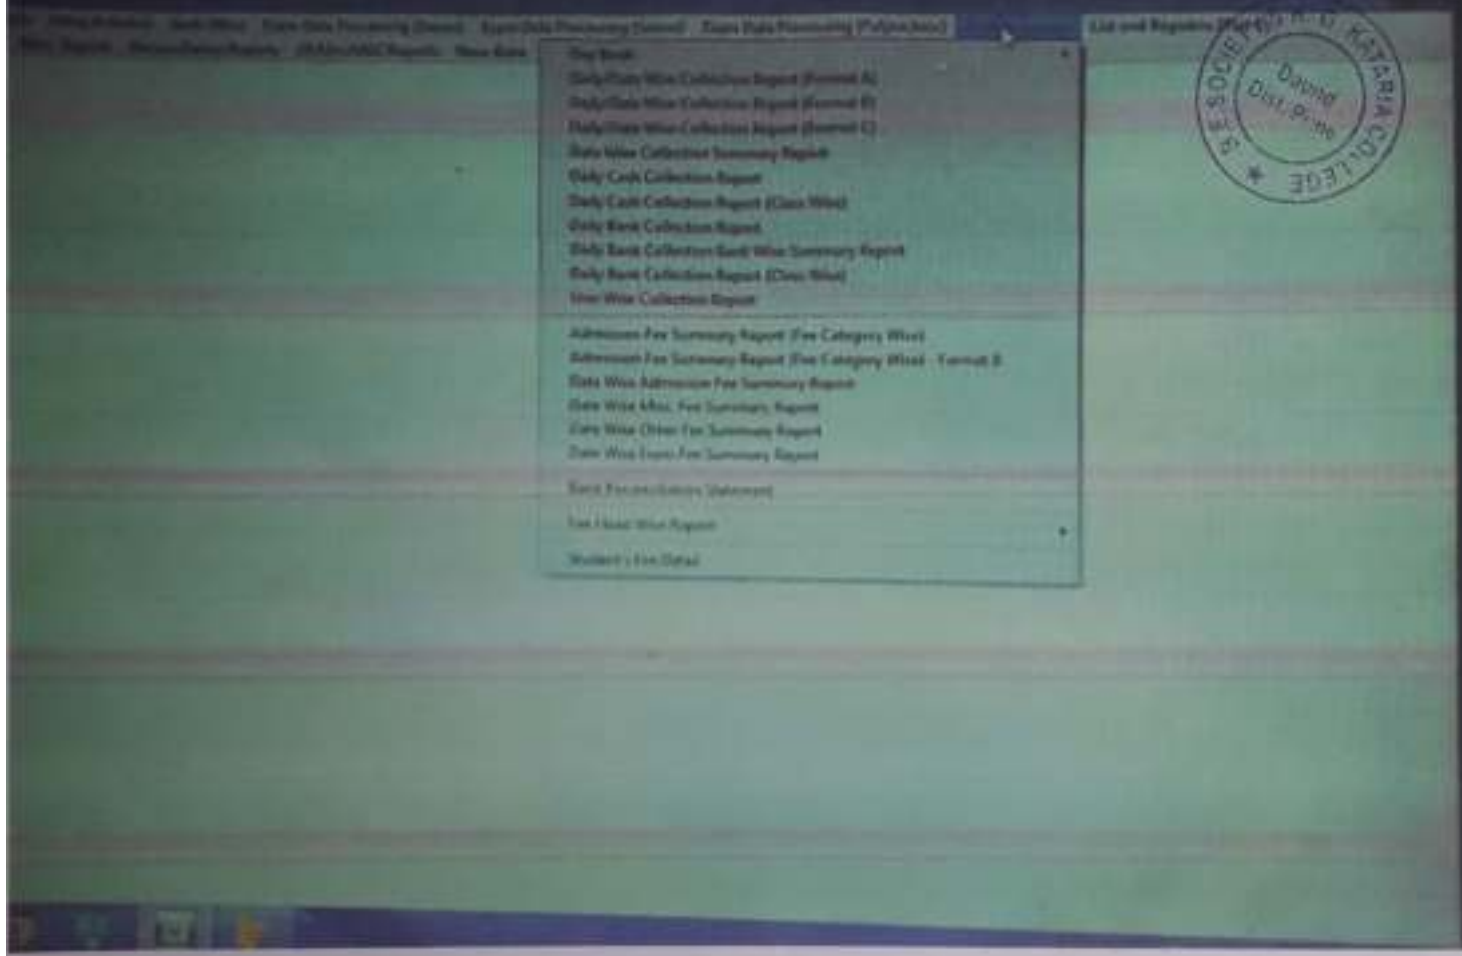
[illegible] Exam Data Processing (Theory) Exam Data Processing (Internal) Exam Data Processing (Pu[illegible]) List and Registers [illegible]
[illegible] Reports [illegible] New Data

Day Book
Daily/Date Wise Collection Report (Format A)
Daily/Date Wise Collection Report (Format B)
Daily/Date Wise Collection Report (Format C)
Date Wise Collection Summary Report
Daily Cash Collection Report
Daily Cash Collection Report (Class Wise)
Daily Bank Collection Report
Daily Bank Collection Bank Wise Summary Report
Daily Bank Collection Report (Class Wise)
User Wise Collection Report
Admission Fee Summary Report (Fee Category Wise)
Admission Fee Summary Report (Fee Category Wise) - Format B
Date Wise Admission Fee Summary Report
Date Wise Misc. Fee Summary Report
Date Wise Other Fee Summary Report
Date Wise Exam Fee Summary Report
Bank Reconciliation Statement
Fee Head Wise Report
Student's Fee Detail

S.E.SOCIETY'S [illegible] KATARIA COLLEGE
Daund
Dist. Pune